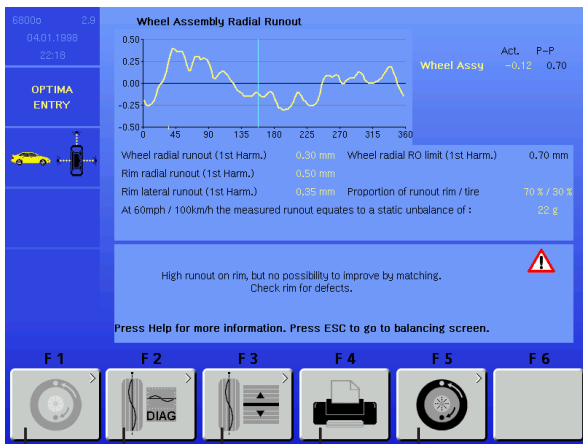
6800o 2.9
04.01.1998
22:18

OPTIMA
ENTRY

Wheel Assembly Radial Runout

0.50
0.25
0.00
-0.25
-0.50
0 45 90 135 180 225 270 315 360

Act. P-P
Wheel Assy -0.12 0.70

| | | | |
|---|---|---|---|
| Wheel radial runout (1st Harm.) | 0.30 mm | Wheel radial RO limit (1st Harm.) | 0.70 mm |
| Rim radial runout (1st Harm.) | 0.50 mm | | |
| Rim lateral runout (1st Harm.) | 0.35 mm | Proportion of runout rim / tire | 70 % / 30 % |

At 60mph / 100km/h the measured runout equates to a static unbalance of : 22 g

High runout on rim, but no possibility to improve by matching.
Check rim for defects.

Press Help for more information. Press ESC to go to balancing screen.

F 1 F 2 F 3 F 4 F 5 F 6

DIAG